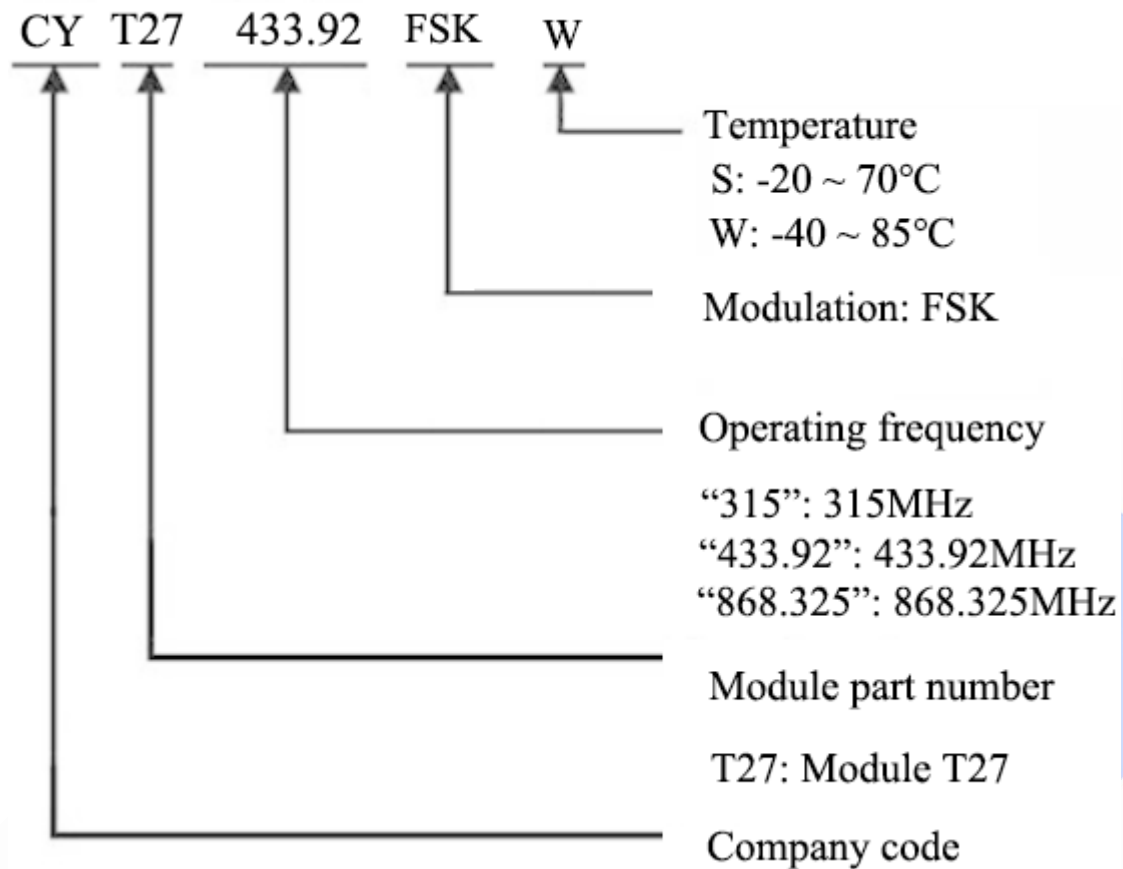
CY T27 433.92 FSK W

Temperature
S: -20 ~ 70°C
W: -40 ~ 85°C

Modulation: FSK

Operating frequency

“315”: 315MHz
“433.92”: 433.92MHz
“868.325”: 868.325MHz

Module part number

T27: Module T27

Company code